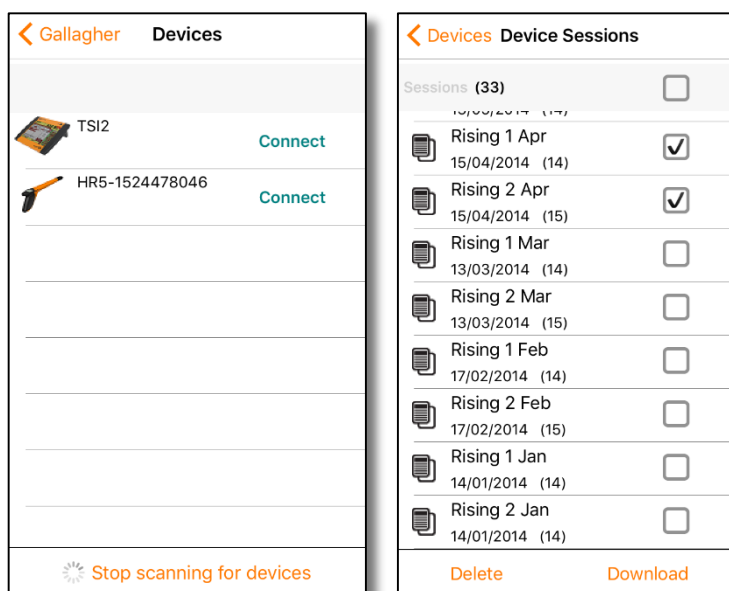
Gallagher Devices

TSI2 Connect

HR5-1524478046 Connect

Stop scanning for devices

Devices Device Sessions

Sessions (33)

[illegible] (14)

Rising 1 Apr
15/04/2014 (14)

Rising 2 Apr
15/04/2014 (15)

Rising 1 Mar
13/03/2014 (14)

Rising 2 Mar
13/03/2014 (15)

Rising 1 Feb
17/02/2014 (14)

Rising 2 Feb
17/02/2014 (15)

Rising 1 Jan
14/01/2014 (14)

Rising 2 Jan
14/01/2014 (14)

Delete Download